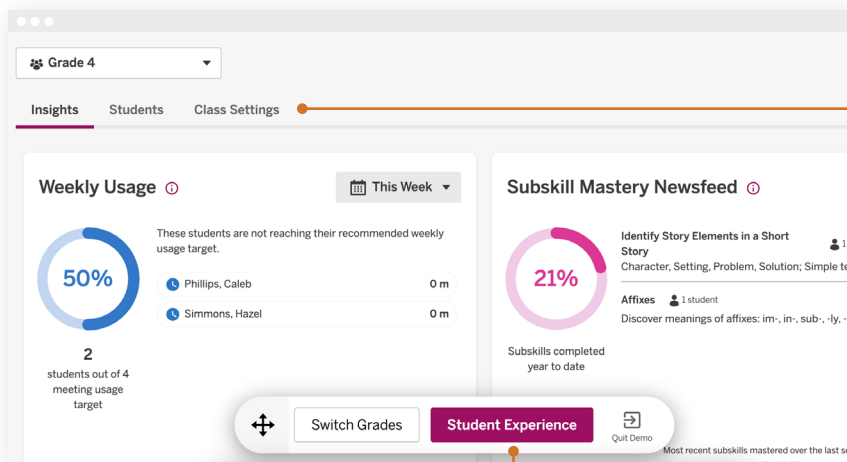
Grade 4

Insights Students Class Settings

Weekly Usage

This Week

50%

These students are not reaching their recommended weekly usage target.

Phillips, Caleb 0 m

Simmons, Hazel 0 m

2
students out of 4 meeting usage target

Subskill Mastery Newsfeed

21%

Subskills completed year to date

Identify Story Elements in a Short Story

1

Character, Setting, Problem, Solution; Simple te

Affixes 1 student

Discover meanings of affixes: im-, in-, sub-, -ly, -

Switch Grades

Student Experience

Quit Demo

Most recent subskills mastered over the last s